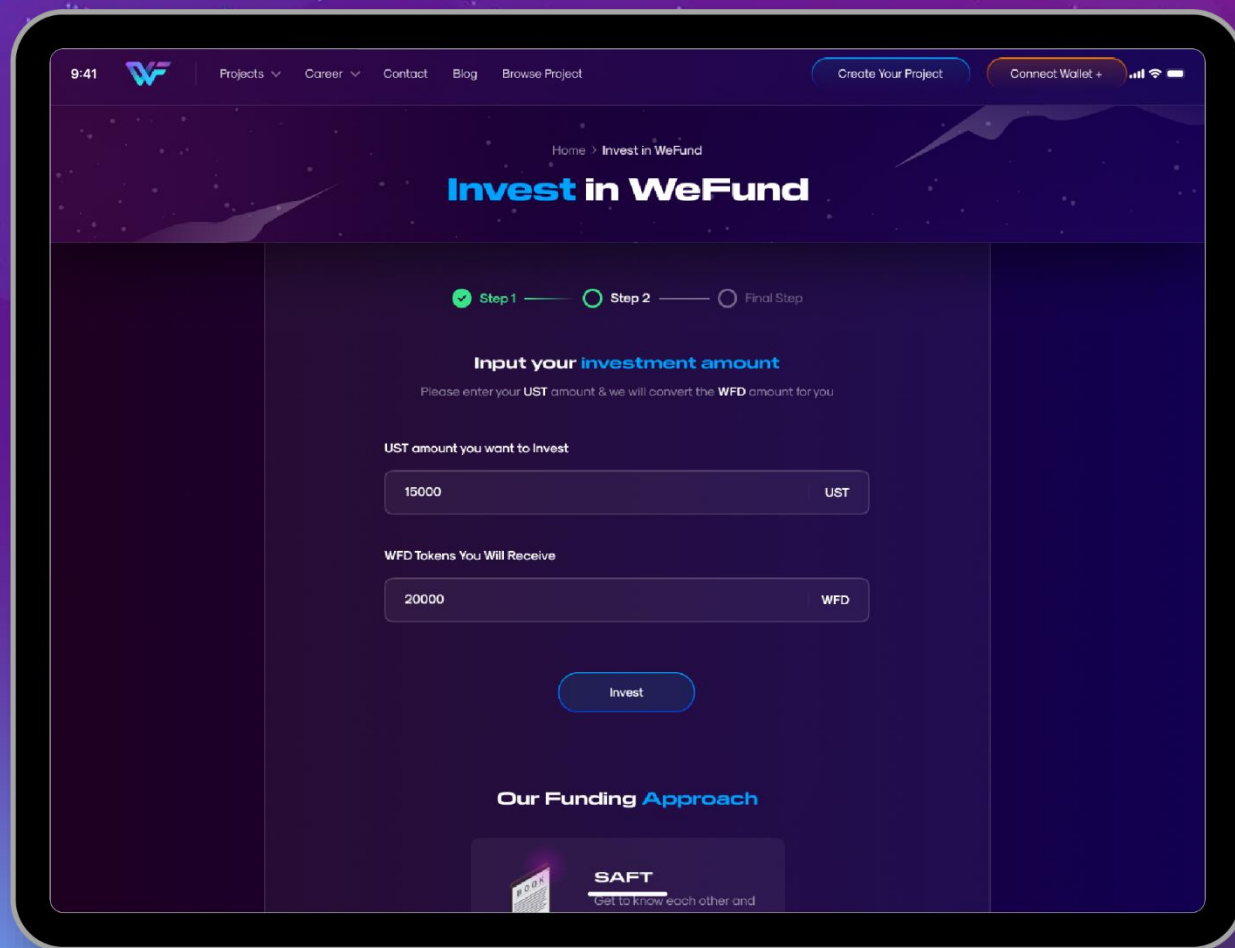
9:41 WF Projects Career Contact Blog Browse Project Create Your Project Connect Wallet +

Home > Invest in WeFund

Invest in WeFund

Step 1 Step 2 Final Step

Input your investment amount

Please enter your UST amount & we will convert the WFD amount for you

UST amount you want to Invest

15000 UST

WFD Tokens You Will Receive

20000 WFD

Invest

Our Funding Approach

BOOK

SAFT

Get to know each other and